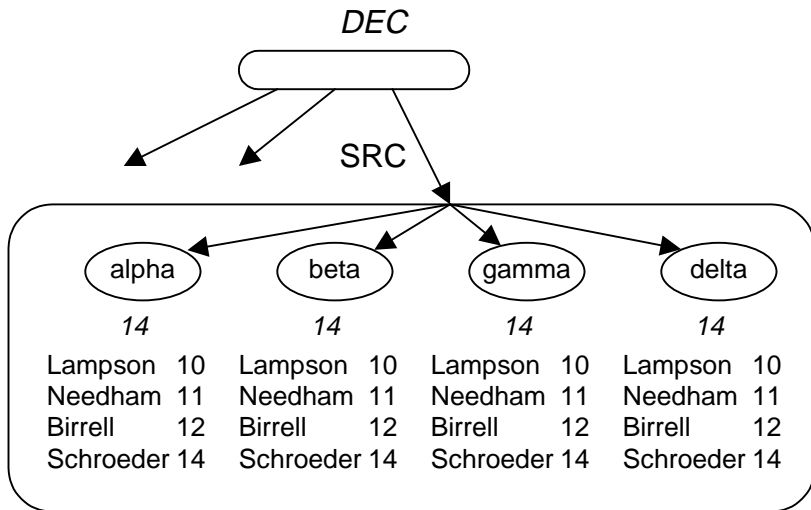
DEC

SRC

alpha

14

Lampson 10
Needham 11
Birrell 12
Schroeder 14

beta

14

Lampson 10
Needham 11
Birrell 12
Schroeder 14

gamma

14

Lampson 10
Needham 11
Birrell 12
Schroeder 14

delta

14

Lampson 10
Needham 11
Birrell 12
Schroeder 14